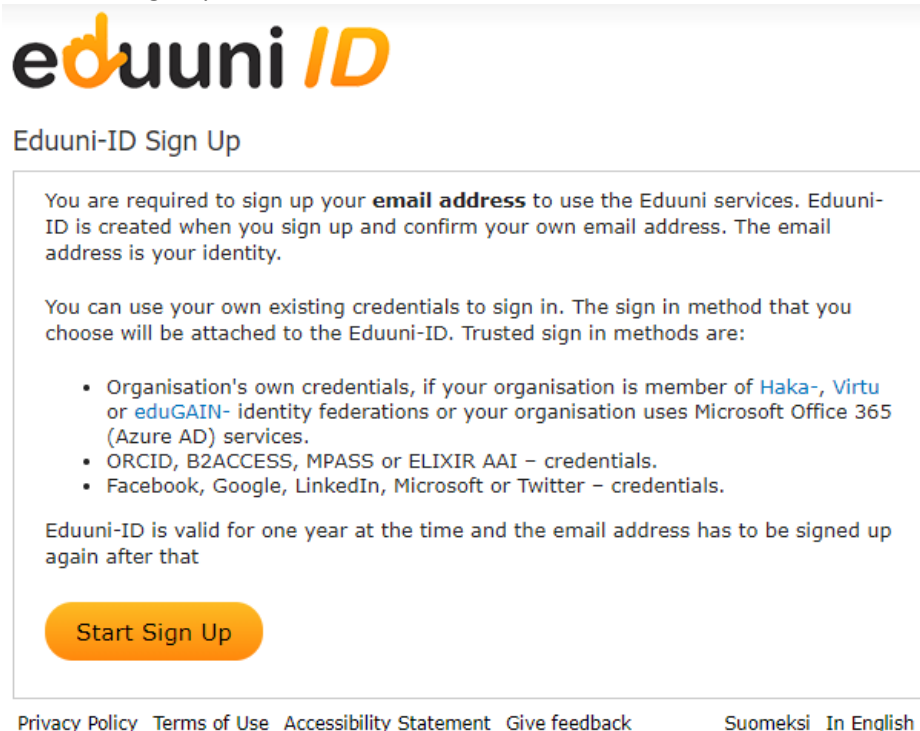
eduuni ID

Eduuni-ID Sign Up

You are required to sign up your **email address** to use the Eduuni services. Eduuni-ID is created when you sign up and confirm your own email address. The email address is your identity.

You can use your own existing credentials to sign in. The sign in method that you choose will be attached to the Eduuni-ID. Trusted sign in methods are:

- Organisation's own credentials, if your organisation is member of Haka-, Virtu or eduGAIN- identity federations or your organisation uses Microsoft Office 365 (Azure AD) services.
- ORCID, B2ACCESS, MPASS or ELIXIR AAI – credentials.
- Facebook, Google, LinkedIn, Microsoft or Twitter – credentials.

Eduuni-ID is valid for one year at the time and the email address has to be signed up again after that

Start Sign Up

Privacy Policy Terms of Use Accessibility Statement Give feedback Suomeksi In English